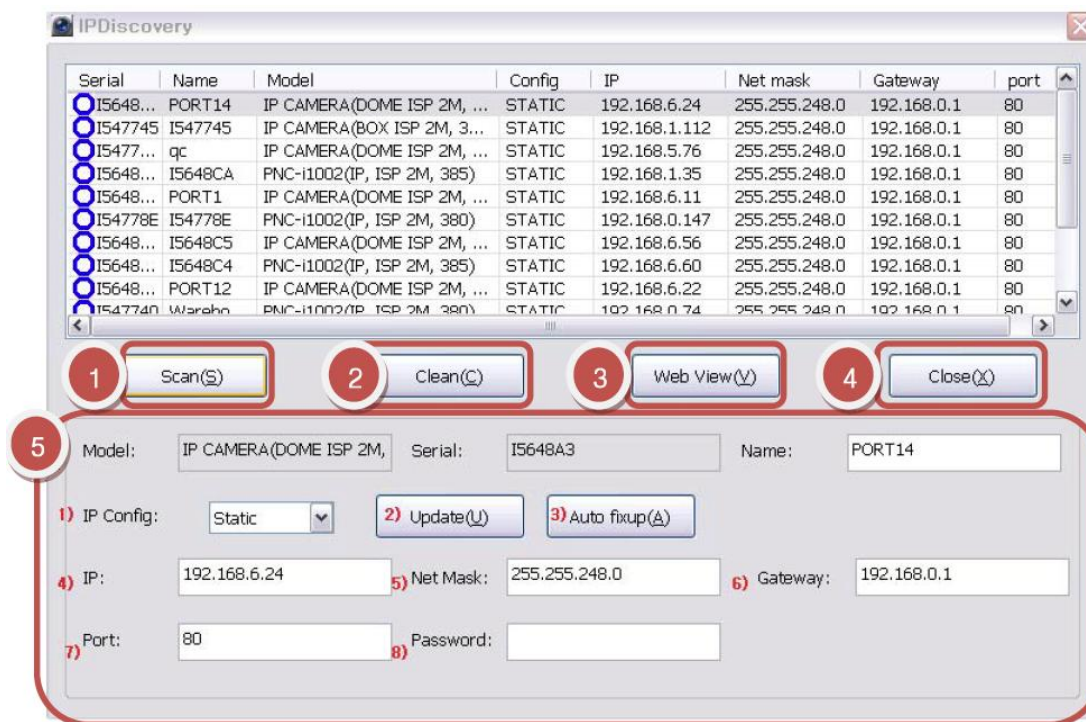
IPDiscovery

| Serial | Name | Model | Config | IP | Net mask | Gateway | port |
|---|---|---|---|---|---|---|---|
| I5648... | PORT14 | IP CAMERA(DOME ISP 2M, ... | STATIC | 192.168.6.24 | 255.255.248.0 | 192.168.0.1 | 80 |
| I547745 | I547745 | IP CAMERA(BOX ISP 2M, 3... | STATIC | 192.168.1.112 | 255.255.248.0 | 192.168.0.1 | 80 |
| I5477... | qc | IP CAMERA(DOME ISP 2M, ... | STATIC | 192.168.5.76 | 255.255.248.0 | 192.168.0.1 | 80 |
| I5648... | I5648CA | PNC-i1002(IP, ISP 2M, 385) | STATIC | 192.168.1.35 | 255.255.248.0 | 192.168.0.1 | 80 |
| I5648... | PORT1 | IP CAMERA(DOME ISP 2M, ... | STATIC | 192.168.6.11 | 255.255.248.0 | 192.168.0.1 | 80 |
| I54778E | I54778E | PNC-i1002(IP, ISP 2M, 380) | STATIC | 192.168.0.147 | 255.255.248.0 | 192.168.0.1 | 80 |
| I5648... | I5648C5 | IP CAMERA(DOME ISP 2M, ... | STATIC | 192.168.6.56 | 255.255.248.0 | 192.168.0.1 | 80 |
| I5648... | I5648C4 | PNC-i1002(IP, ISP 2M, 385) | STATIC | 192.168.6.60 | 255.255.248.0 | 192.168.0.1 | 80 |
| I5648... | PORT12 | IP CAMERA(DOME ISP 2M, ... | STATIC | 192.168.6.22 | 255.255.248.0 | 192.168.0.1 | 80 |
| I547740 | Wareho | PNC-i1002(IP, ISP 2M, 380) | STATIC | 192.168.0.74 | 255.255.248.0 | 192.168.0.1 | 80 |

1 Scan(S)
2 Clean(C)
3 Web View(V)
4 Close(X)

5
Model: IP CAMERA(DOME ISP 2M, Serial: I5648A3 Name: PORT14

1) IP Config: Static 2) Update(U) 3) Auto fixup(A)

4) IP: 192.168.6.24 5) Net Mask: 255.255.248.0 6) Gateway: 192.168.0.1

7) Port: 80 8) Password: